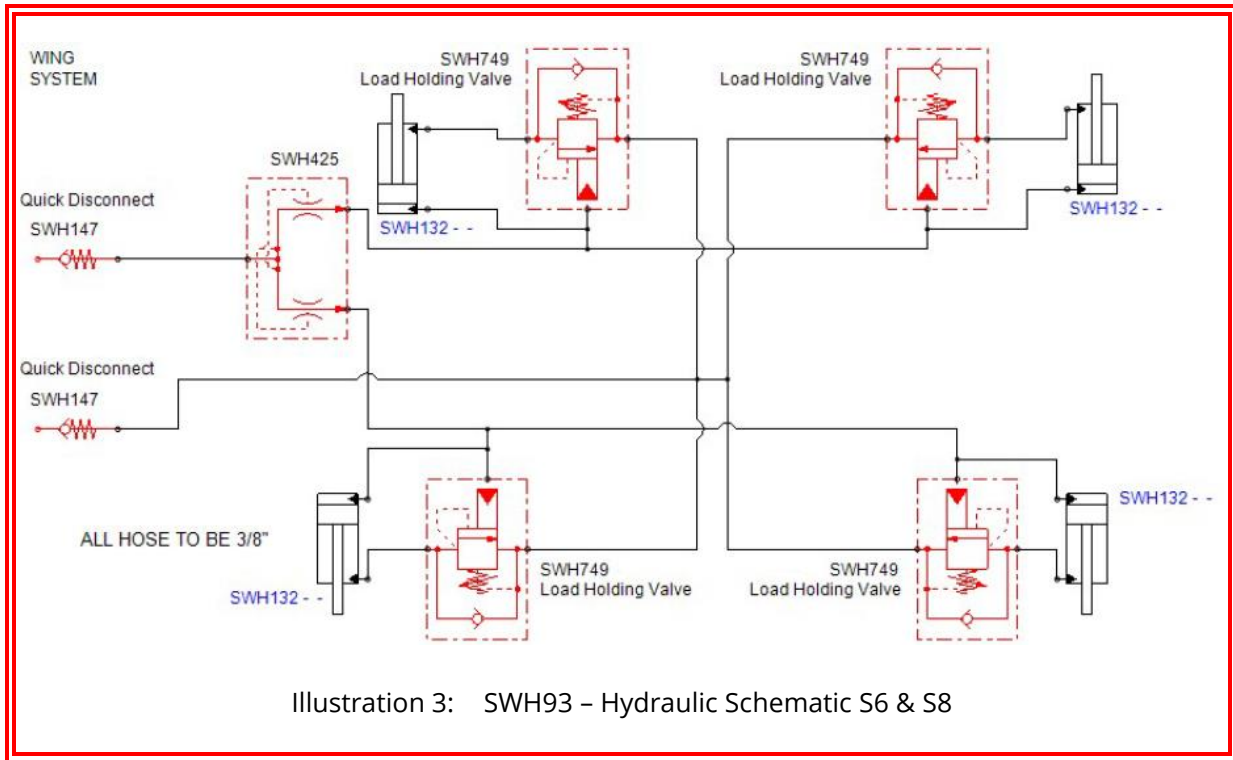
WING
SYSTEM

SWH749
Load Holding Valve

SWH749
Load Holding Valve

SWH425

Quick Disconnect
SWH147

SWH132 - -

SWH132 - -

Quick Disconnect
SWH147

SWH132 - -

ALL HOSE TO BE 3/8"

SWH132 - -

SWH749
Load Holding Valve

SWH749
Load Holding Valve

Illustration 3: SWH93 – Hydraulic Schematic S6 & S8